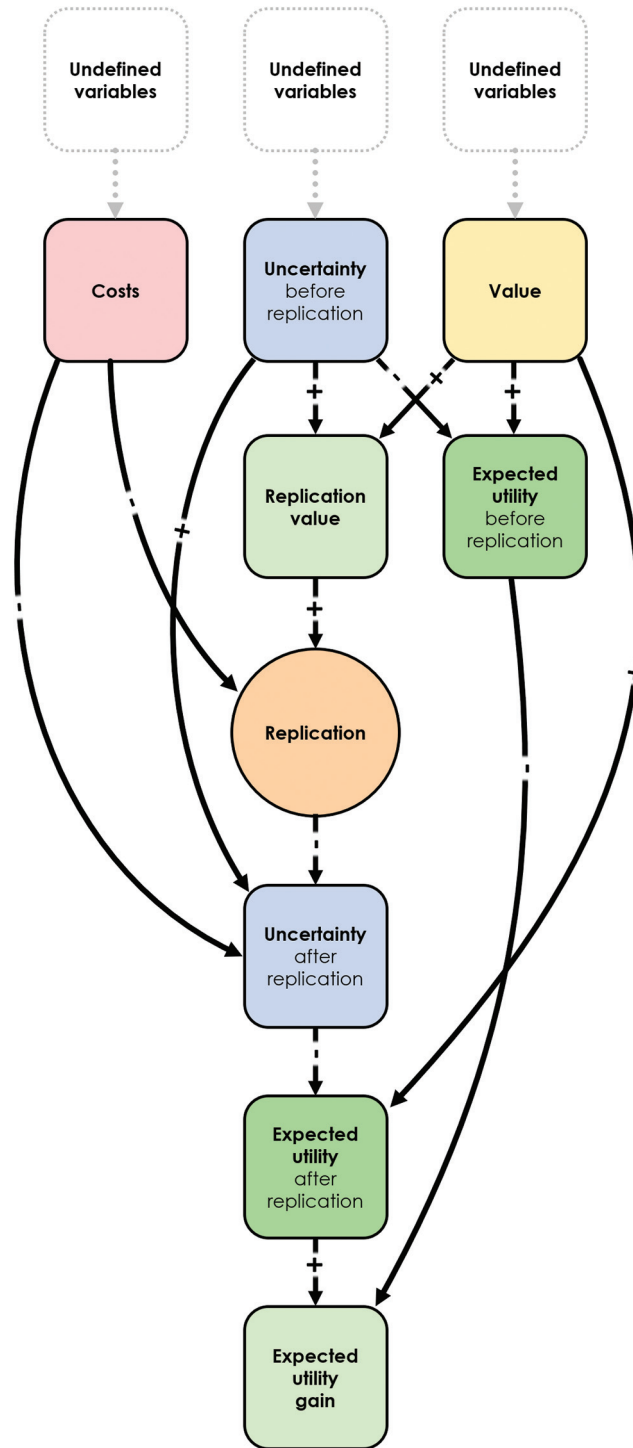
Undefined variables

Undefined variables

Undefined variables

Costs

Uncertainty before replication

Value

+

+

+

+

Replication value

Expected utility before replication

+

+

Replication

Uncertainty after replication

Expected utility after replication

+

Expected utility gain